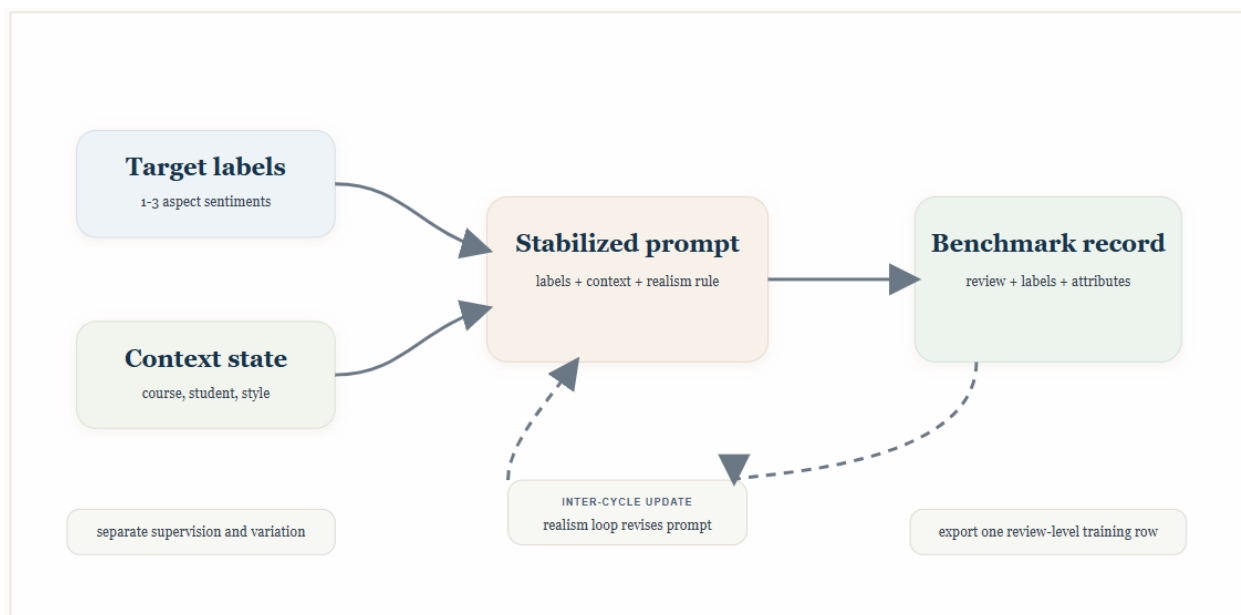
Target labels
1-3 aspect sentiments

Context state
course, student, style

Stabilized prompt
labels + context + realism rule

Benchmark record
review + labels + attributes

INTER-CYCLE UPDATE
realism loop revises prompt

separate supervision and variation

export one review-level training row